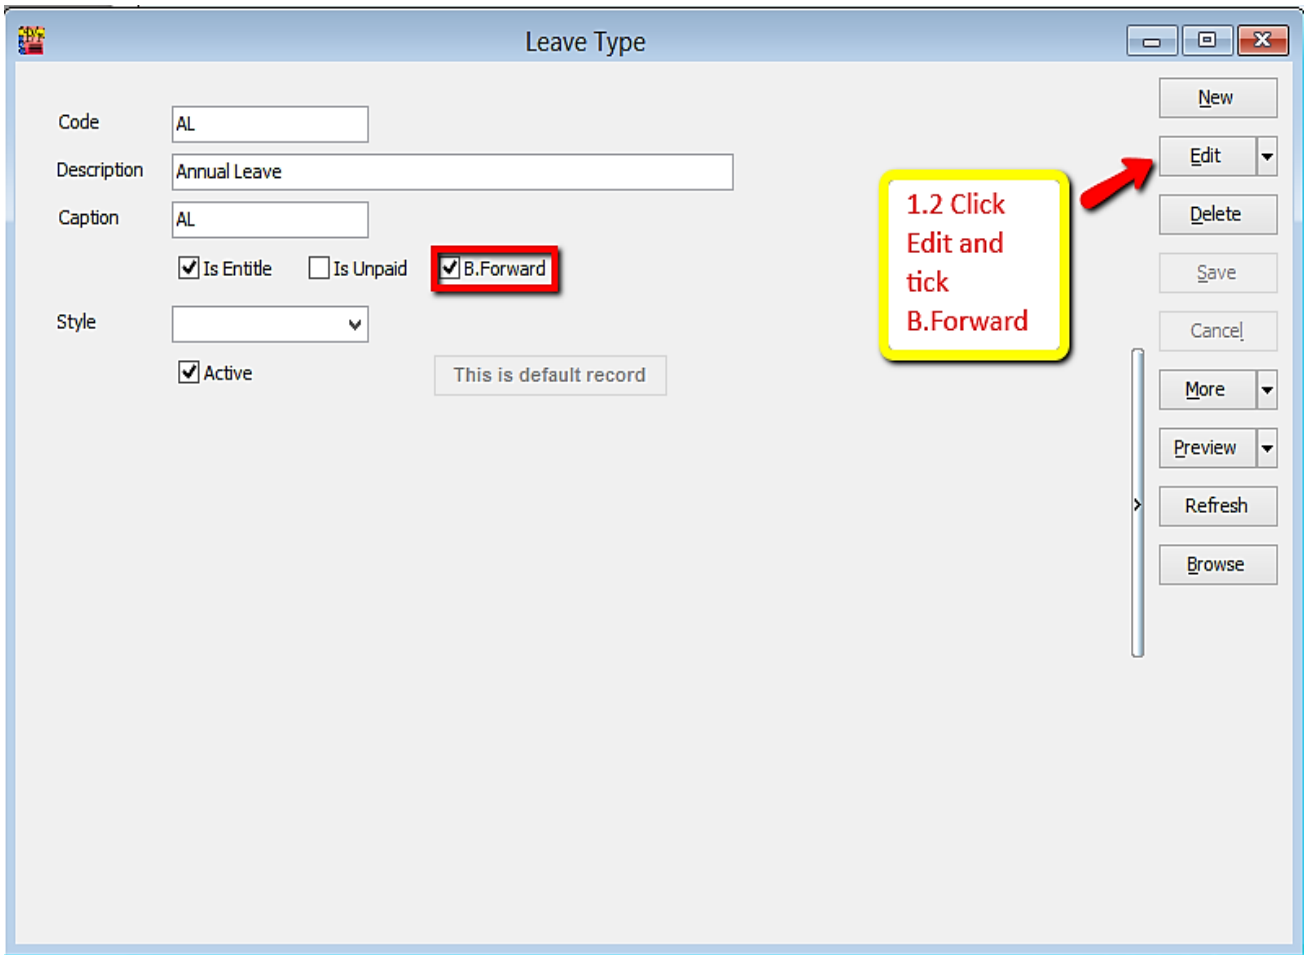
Leave Type

Code AL

Description Annual Leave

Caption AL

Is Entitle Is Unpaid B.Forward

Style

Active

This is default record

1.2 Click Edit and tick B.Forward

New
Edit
Delete
Save
Cancel
More
Preview
Refresh
Browse